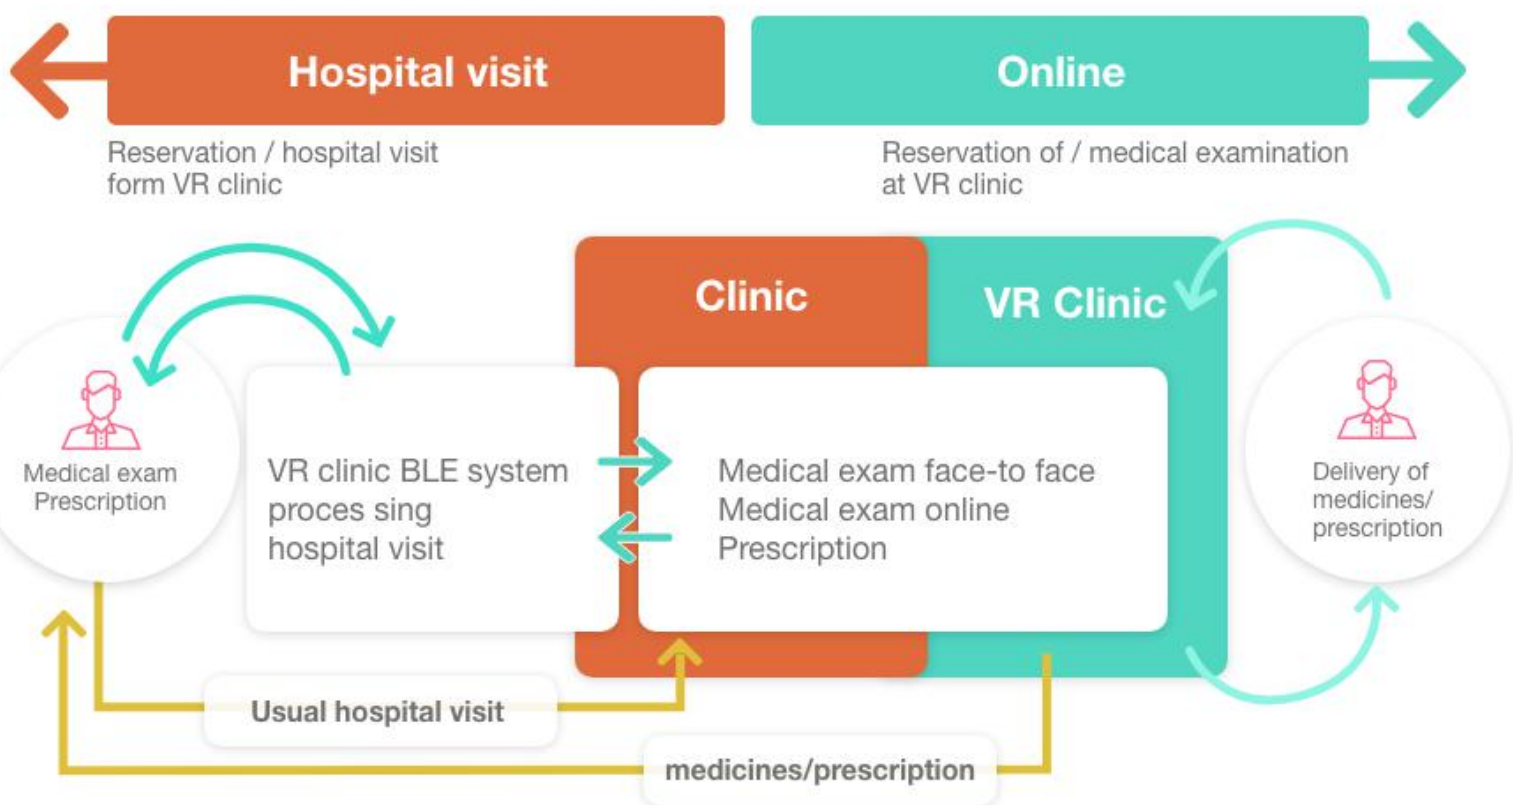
Hospital visit

Online

Reservation / hospital visit form VR clinic

Reservation of / medical examination at VR clinic

Clinic

VR Clinic

Medical exam Prescription

VR clinic BLE system proces sing hospital visit

Medical exam face-to face
Medical exam online
Prescription

Delivery of medicines/ prescription

Usual hospital visit

medicines/prescription